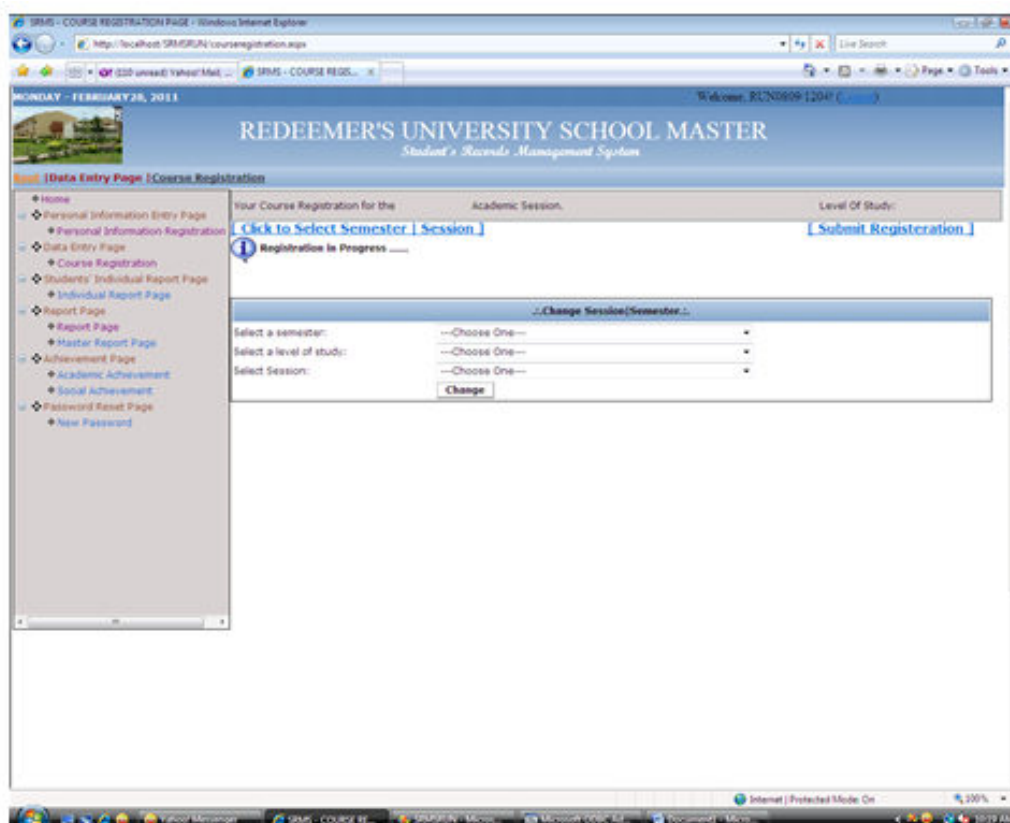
SRMS - COURSE REGISTRATION PAGE - Windows Internet Explorer

http://localhost/SRMSRUN/courseregistration.aspx

Live Search

(110 unread) Yahoo! Mail, ... | SRMS - COURSE REGIS... ×

Page • Tools •

MONDAY - FEBRUARY28, 2011

Welcome, RUN0809-1204! ([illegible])

REDEEMER'S UNIVERSITY SCHOOL MASTER

Student's Records Management System

Root |Data Entry Page |Course Registration

Home
Personal Information Entry Page
Personal Information Registration
Data Entry Page
Course Registration
Students' Individual Report Page
Individual Report Page
Report Page
Report Page
Master Report Page
Achievement Page
Academic Achievement
Social Achievement
Password Reset Page
New Password

Your Course Registration for the Academic Session. Level Of Study:

[ Click to Select Semester | Session ]

[ Submit Registeration ]

Registration in Progress ......

.:Change Session|Semester.:.

| | |
|---|---|
| Select a semester: | ---Choose One--- |
| Select a level of study: | ---Choose One--- |
| Select Session: | ---Choose One--- |

Change

Internet | Protected Mode: On

100%

Yahoo! Messenger | SRMS - COURSE RE... | SRMSRUN - Micros... | Microsoft ODBC Ad... | Document1 - Micro...

10:19 AM